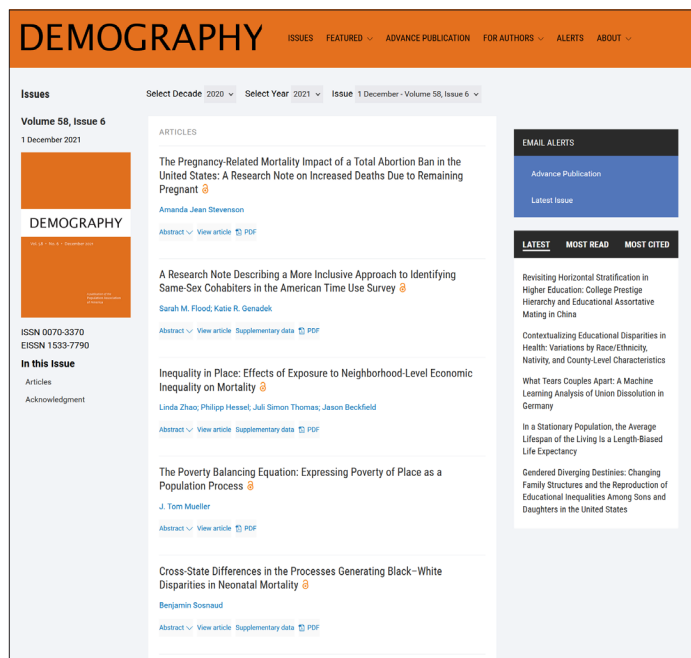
DEMOGRAPHY

ISSUES FEATURED ADVANCE PUBLICATION FOR AUTHORS ALERTS ABOUT

Issues

Select Decade 2020 Select Year 2021 Issue 1 December - Volume 58, Issue 6

Volume 58, Issue 6

1 December 2021

DEMOGRAPHY

VOL 58 • No. 6 • December 2021

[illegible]

ISSN 0070-3370
EISSN 1533-7790

In this Issue

Articles

Acknowledgment

ARTICLES

The Pregnancy-Related Mortality Impact of a Total Abortion Ban in the United States: A Research Note on Increased Deaths Due to Remaining Pregnant

Amanda Jean Stevenson

Abstract View article PDF

A Research Note Describing a More Inclusive Approach to Identifying Same-Sex Cohabiters in the American Time Use Survey

Sarah M. Flood; Katie R. Genadek

Abstract View article Supplementary data PDF

Inequality in Place: Effects of Exposure to Neighborhood-Level Economic Inequality on Mortality

Linda Zhao; Philipp Hessel; Juli Simon Thomas; Jason Beckfield

Abstract View article Supplementary data PDF

The Poverty Balancing Equation: Expressing Poverty of Place as a Population Process

J. Tom Mueller

Abstract View article PDF

Cross-State Differences in the Processes Generating Black–White Disparities in Neonatal Mortality

Benjamin Sosnaud

Abstract View article Supplementary data PDF

EMAIL ALERTS

Advance Publication

Latest Issue

LATEST MOST READ MOST CITED

Revisiting Horizontal Stratification in Higher Education: College Prestige Hierarchy and Educational Assortative Mating in China

Contextualizing Educational Disparities in Health: Variations by Race/Ethnicity, Nativity, and County-Level Characteristics

What Tears Couples Apart: A Machine Learning Analysis of Union Dissolution in Germany

In a Stationary Population, the Average Lifespan of the Living Is a Length-Biased Life Expectancy

Gendered Diverging Destinies: Changing Family Structures and the Reproduction of Educational Inequalities Among Sons and Daughters in the United States